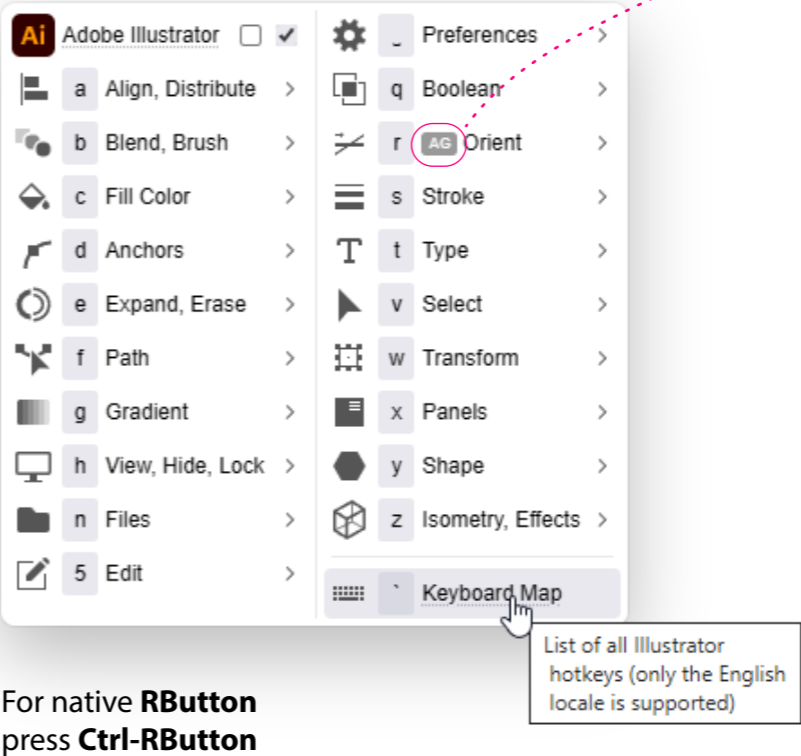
Ai Adobe Illustrator ✓
a Align, Distribute >
b Blend, Brush >
c Fill Color >
d Anchors >
e Expand, Erase >
f Path >
g Gradient >
h View, Hide, Lock >
n Files >
5 Edit >

_ Preferences >
q Boolean >
r AG Orient >
s Stroke >
t Type >
v Select >
w Transform >
x Panels >
y Shape >
z Isometry, Effects >
` Keyboard Map

List of all Illustrator hotkeys (only the English locale is supported)

For native **RButton** press **Ctrl-RButton**